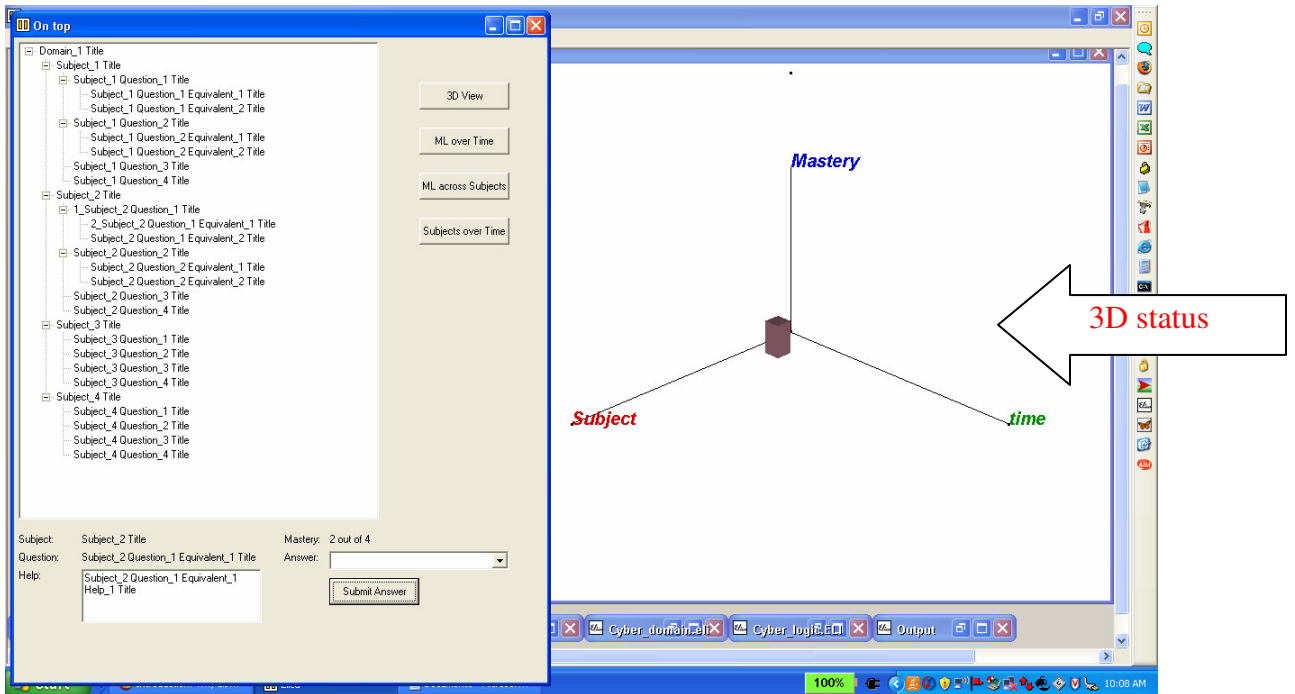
On top

Domain_1 Title
Subject_1 Title
Subject_1 Question_1 Title
Subject_1 Question_1 Equivalent_1 Title
Subject_1 Question_1 Equivalent_2 Title
Subject_1 Question_2 Title
Subject_1 Question_2 Equivalent_1 Title
Subject_1 Question_2 Equivalent_2 Title
Subject_1 Question_3 Title
Subject_1 Question_4 Title
Subject_2 Title
1_Subject_2 Question_1 Title
2_Subject_2 Question_1 Equivalent_1 Title
Subject_2 Question_1 Equivalent_2 Title
Subject_2 Question_2 Title
Subject_2 Question_2 Equivalent_1 Title
Subject_2 Question_2 Equivalent_2 Title
Subject_2 Question_3 Title
Subject_2 Question_4 Title
Subject_3 Title
Subject_3 Question_1 Title
Subject_3 Question_2 Title
Subject_3 Question_3 Title
Subject_3 Question_4 Title
Subject_4 Title
Subject_4 Question_1 Title
Subject_4 Question_2 Title
Subject_4 Question_3 Title
Subject_4 Question_4 Title

3D View
ML over Time
ML across Subjects
Subjects over Time

Subject: Subject_2 Title
Question: Subject_2 Question_1 Equivalent_1 Title
Help: Subject_2 Question_1 Equivalent_1 Help_1 Title
Mastery: 2 out of 4
Answer:
Submit Answer

Mastery
Subject
time

3D status

Cyber_domain.ell
Cyber_logic.ELL
Output

100%
10:08 AM